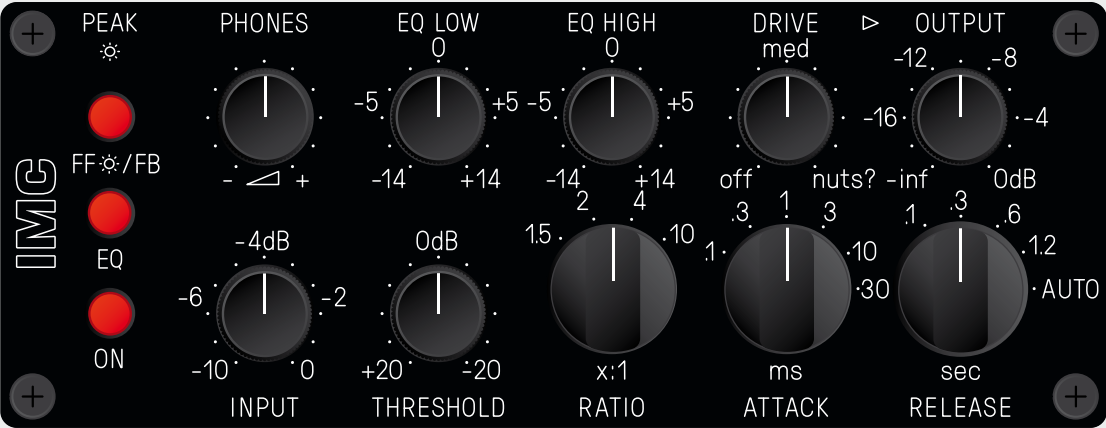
IMC

PEAK

FF/FB

EQ

ON

PHONES

- +

EQ LOW
0
-5 +5
-14 +14

EQ HIGH
0
-5 +5
-14 +14

DRIVE
med
off nuts?

▷ OUTPUT
-12 -8
-16 -4
-inf 0dB

-4dB
-6 -2
-10 0
INPUT

0dB
+20 -20
THRESHOLD

2 4
1.5 10
x:1
RATIO

1
.3 3
.1 10
30
ms
ATTACK

.3
.1 .6
1.2
AUTO
sec
RELEASE